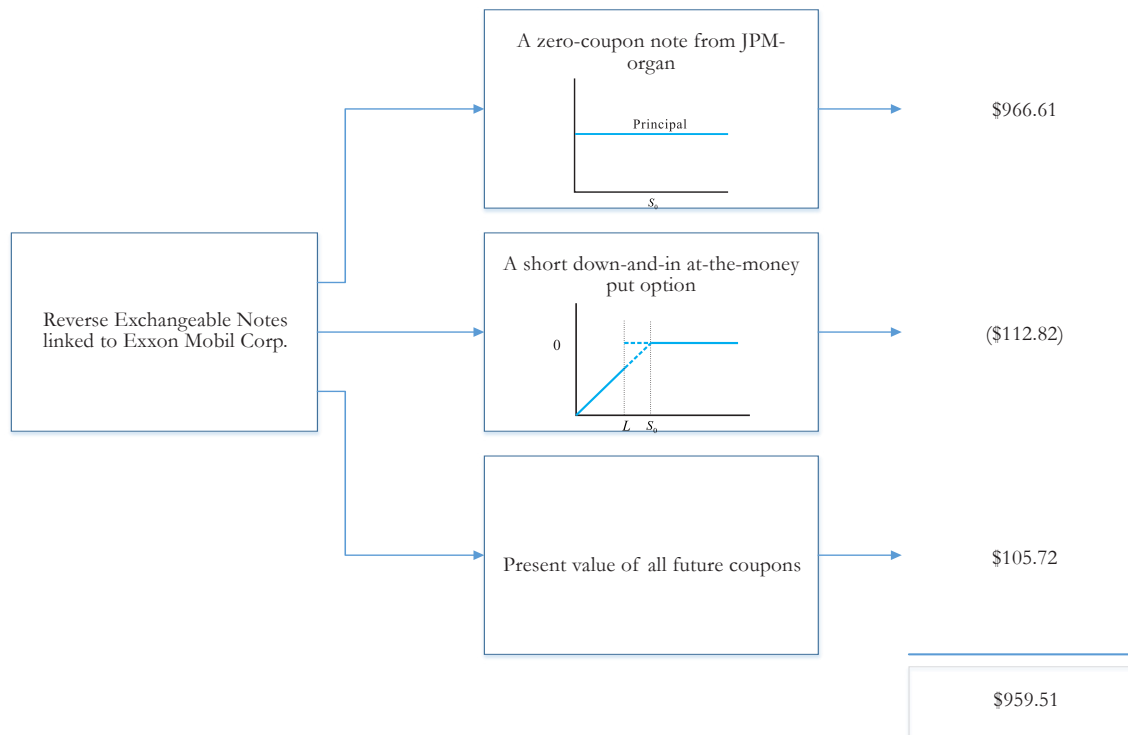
Reverse Exchangeable Notes linked to Exxon Mobil Corp.

A zero-coupon note from JPMorgan

Principal

$S_0$

$966.61

A short down-and-in at-the-money put option

0

$L$ $S_0$

($112.82)

Present value of all future coupons

$105.72

$959.51